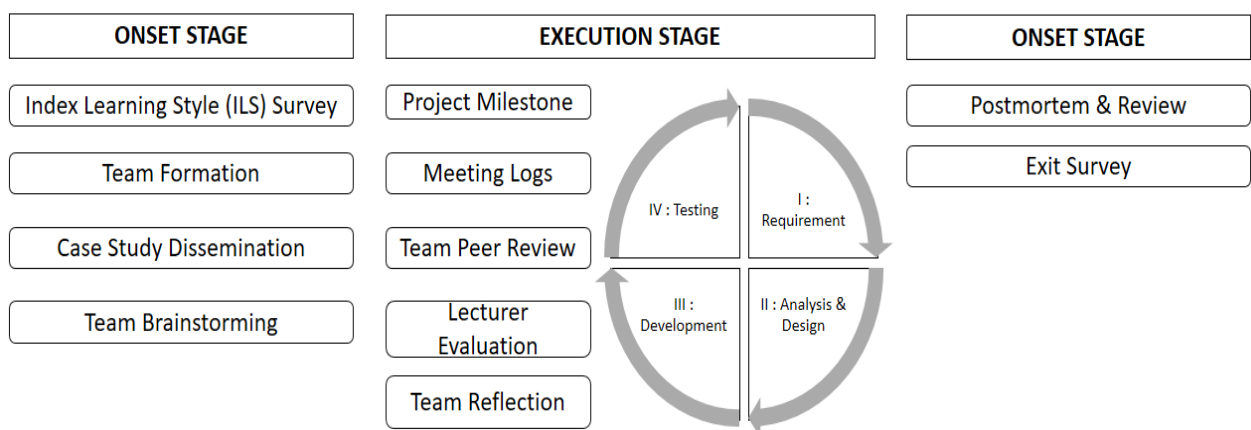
ONSET STAGE

Index Learning Style (ILS) Survey

Team Formation

Case Study Dissemination

Team Brainstorming

EXECUTION STAGE

Project Milestone

Meeting Logs

Team Peer Review

Lecturer Evaluation

Team Reflection

IV : Testing

I : Requirement

III : Development

II : Analysis & Design

ONSET STAGE

Postmortem & Review

Exit Survey